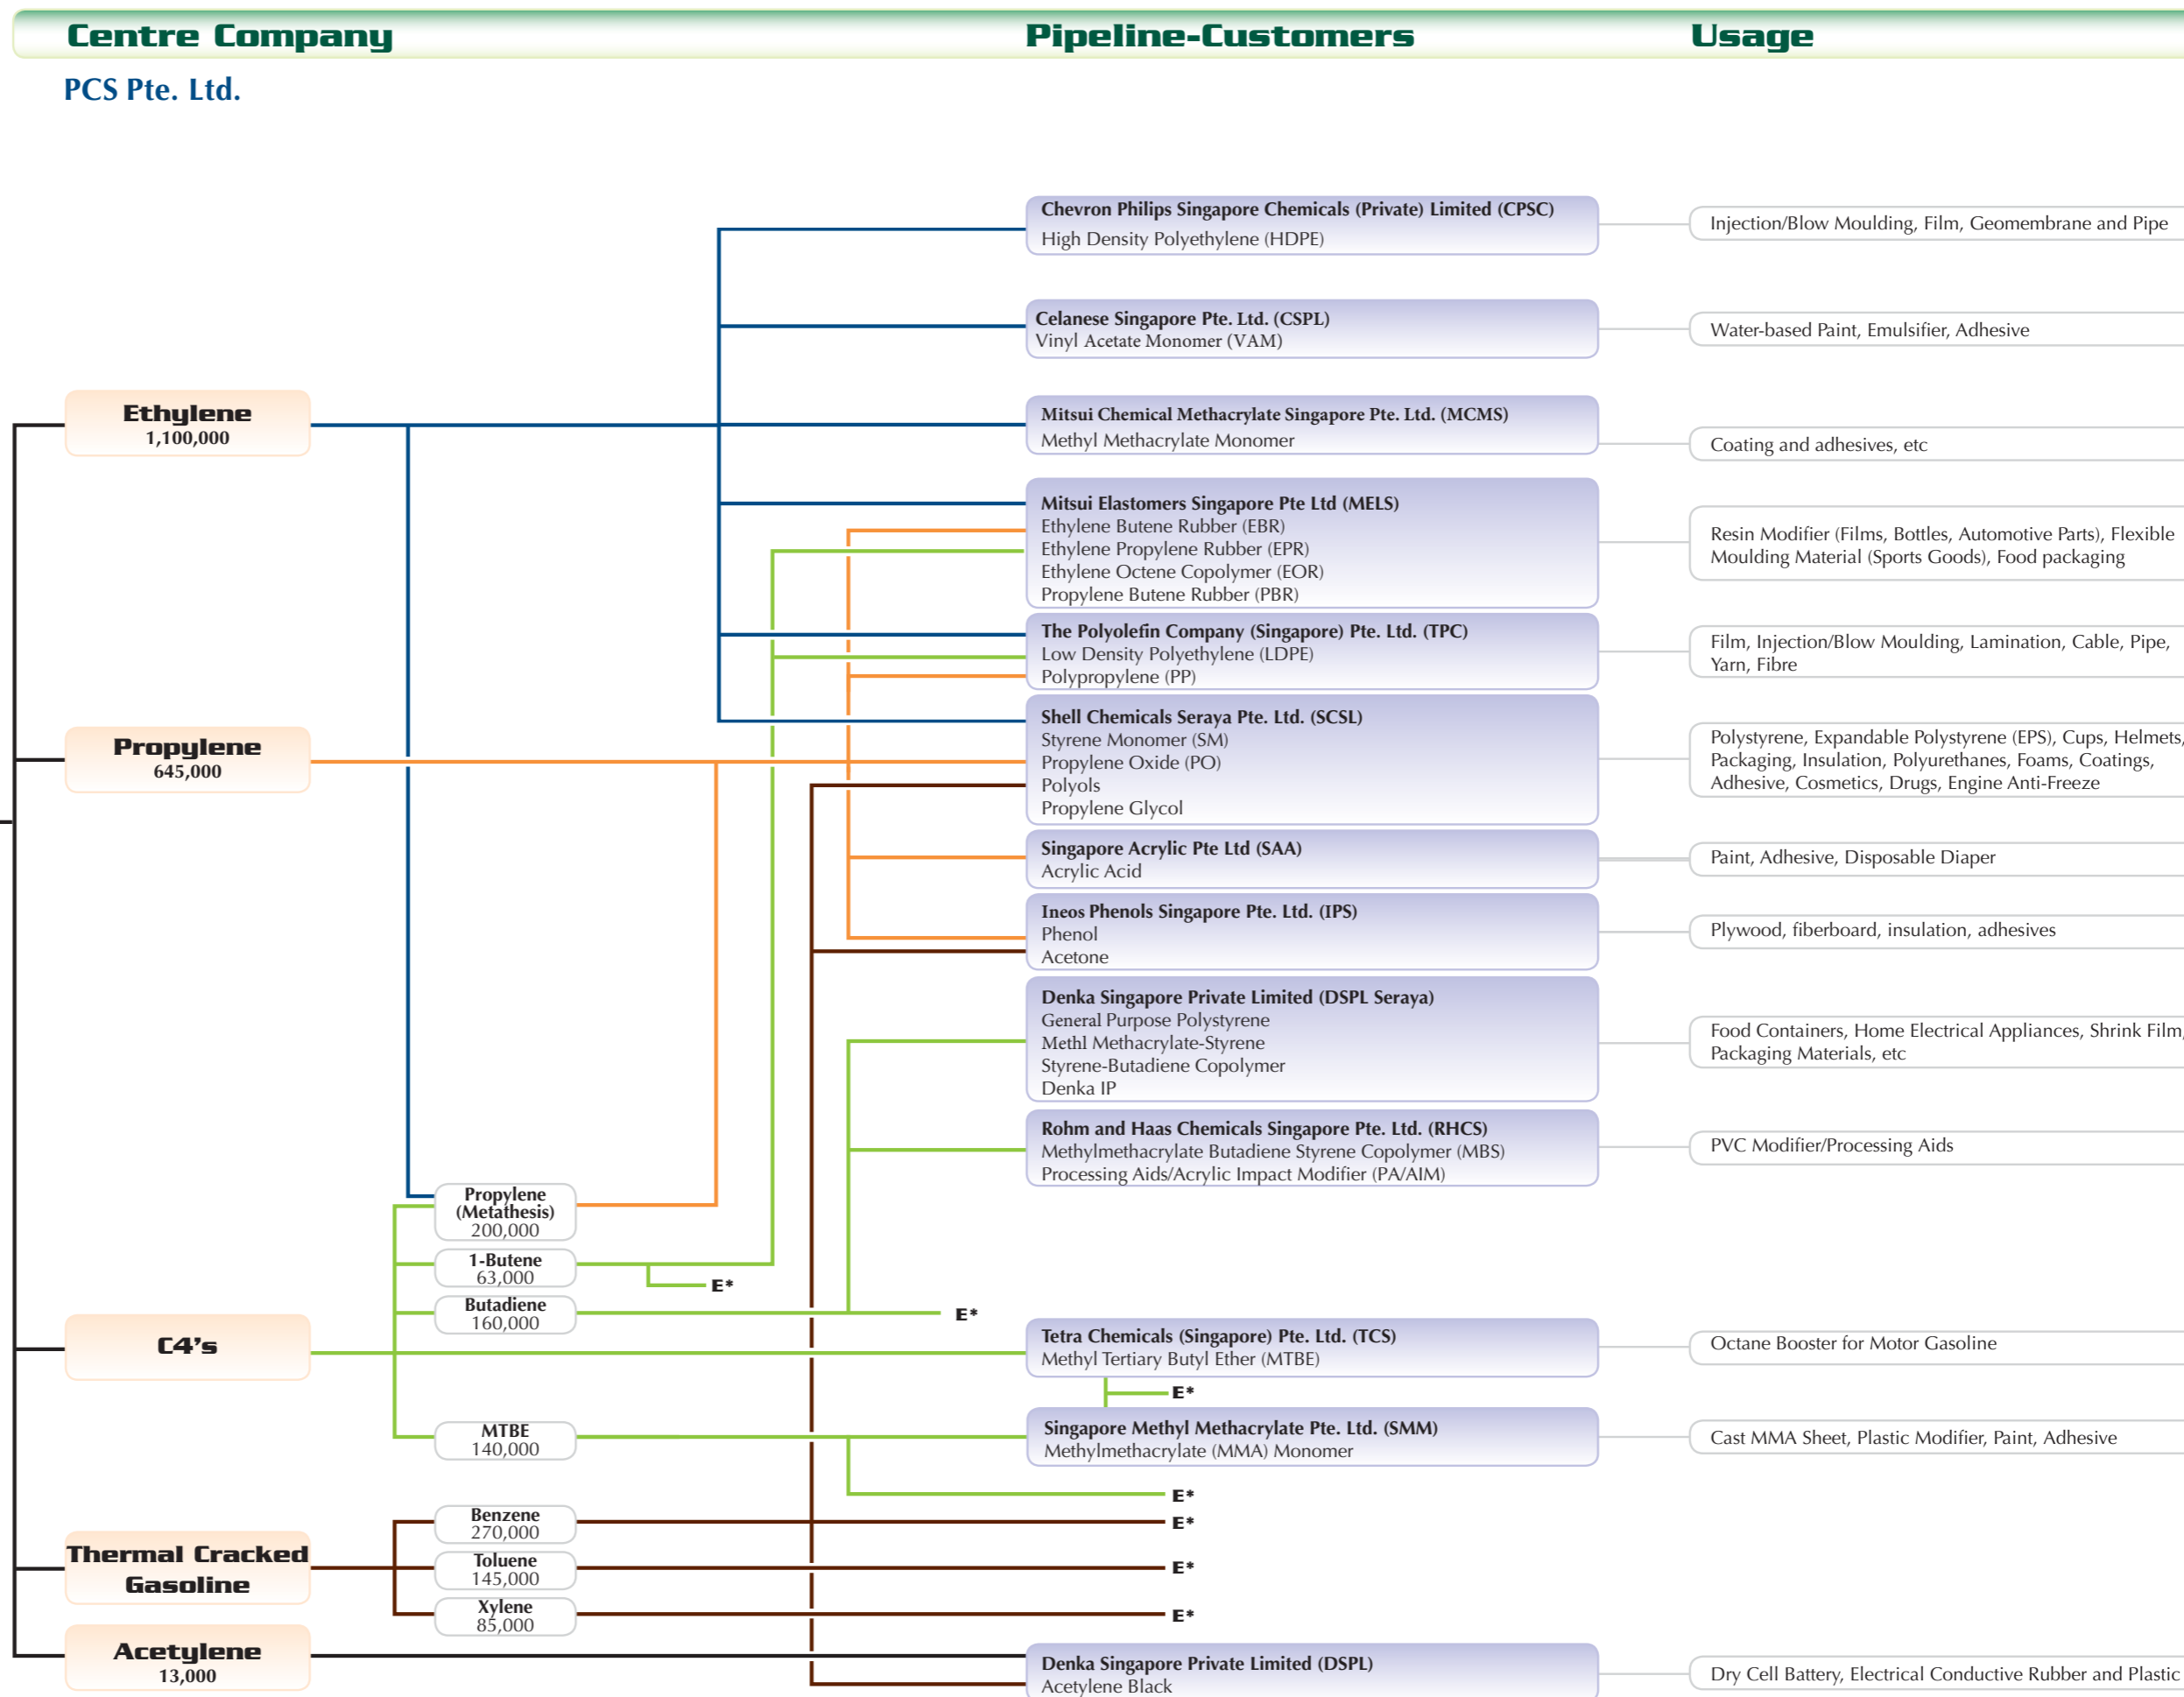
Centre Company

Pipeline-Customers

Usage

PCS Pte. Ltd.

Ethylene
1,100,000

Propylene
645,000

C4's

Thermal Cracked Gasoline

Acetylene
13,000

Propylene (Metathesis)
200,000

1-Butene
63,000

Butadiene
160,000

MTBE
140,000

Benzene
270,000

Toluene
145,000

Xylene
85,000

E*

E*

E*

E*

E*

E*

E*

Chevron Philips Singapore Chemicals (Private) Limited (CPSC)
High Density Polyethylene (HDPE)

Celanese Singapore Pte. Ltd. (CSPL)
Vinyl Acetate Monomer (VAM)

Mitsui Chemical Methacrylate Singapore Pte. Ltd. (MCMS)
Methyl Methacrylate Monomer

Mitsui Elastomers Singapore Pte Ltd (MELS)
Ethylene Butene Rubber (EBR)
Ethylene Propylene Rubber (EPR)
Ethylene Octene Copolymer (EOR)
Propylene Butene Rubber (PBR)

The Polyolefin Company (Singapore) Pte. Ltd. (TPC)
Low Density Polyethylene (LDPE)
Polypropylene (PP)

Shell Chemicals Seraya Pte. Ltd. (SCSL)
Styrene Monomer (SM)
Propylene Oxide (PO)
Polyols
Propylene Glycol

Singapore Acrylic Pte Ltd (SAA)
Acrylic Acid

Ineos Phenols Singapore Pte. Ltd. (IPS)
Phenol
Acetone

Denka Singapore Private Limited (DSPL Seraya)
General Purpose Polystyrene
Methl Methacrylate-Styrene
Styrene-Butadiene Copolymer
Denka IP

Rohm and Haas Chemicals Singapore Pte. Ltd. (RHCS)
Methylmethacrylate Butadiene Styrene Copolymer (MBS)
Processing Aids/Acrylic Impact Modifier (PA/AIM)

Tetra Chemicals (Singapore) Pte. Ltd. (TCS)
Methyl Tertiary Butyl Ether (MTBE)

Singapore Methyl Methacrylate Pte. Ltd. (SMM)
Methylmethacrylate (MMA) Monomer

Denka Singapore Private Limited (DSPL)
Acetylene Black

Injection/Blow Moulding, Film, Geomembrane and Pipe

Water-based Paint, Emulsifier, Adhesive

Coating and adhesives, etc

Resin Modifier (Films, Bottles, Automotive Parts), Flexible Moulding Material (Sports Goods), Food packaging

Film, Injection/Blow Moulding, Lamination, Cable, Pipe, Yarn, Fibre

Polystyrene, Expandable Polystyrene (EPS), Cups, Helmets, Packaging, Insulation, Polyurethanes, Foams, Coatings, Adhesive, Cosmetics, Drugs, Engine Anti-Freeze

Paint, Adhesive, Disposable Diaper

Plywood, fiberboard, insulation, adhesives

Food Containers, Home Electrical Appliances, Shrink Film, Packaging Materials, etc

PVC Modifier/Processing Aids

Octane Booster for Motor Gasoline

Cast MMA Sheet, Plastic Modifier, Paint, Adhesive

Dry Cell Battery, Electrical Conductive Rubber and Plastic